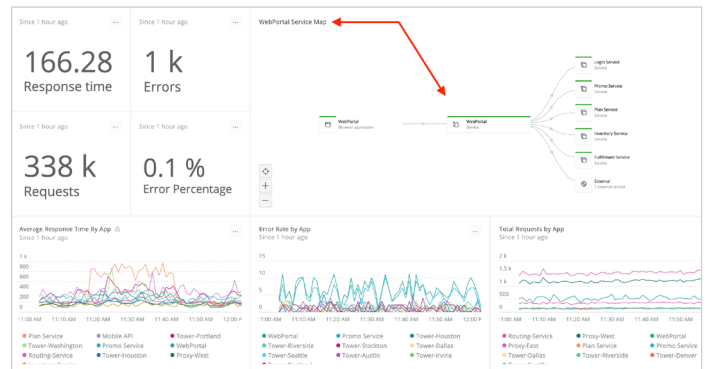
Since 1 hour ago ···

166.28
Response time

Since 1 hour ago ···

1 k
Errors

Since 1 hour ago ···

338 k
Requests

Since 1 hour ago ···

0.1 %
Error Percentage

WebPortal Service Map

WebPortal
Browser application

WebPortal
Service

Login Service
Service

Promo Service
Service

Plan Service
Service

Inventory Service
Service

Fulfillment Service
Service

External
1 external service

Average Response Time By App ···
Since 1 hour ago

1 k
800
600
400
200
0

:1:00 AM 11:10 AM 11:20 AM 11:30 AM 11:40 AM 11:50 AM 12:00 P

Plan Service
Mobile API
Tower-Portland
Tower-Washington
Promo Service
WebPortal
Routing-Service
Tower-Houston
Proxy-West

Error Rate by App ···
Since 1 hour ago

15
10
5
0

1:00 AM 11:10 AM 11:20 AM 11:30 AM 11:40 AM 11:50 AM 12:00 P

WebPortal
Promo Service
Tower-Houston
Tower-Riverside
Tower-Stockton
Tower-Dallas
Tower-Seattle
Tower-Austin
Tower-Irvine

Total Requests by App ···
Since 1 hour ago

2 k
1.5 k
1 k
500
0

1:00 AM 11:10 AM 11:20 AM 11:30 AM 11:40 AM 11:50 AM 12:00 P

Routing-Service
Proxy-West
WebPortal
Proxy-East
Plan Service
Promo Service
Tower-Dallas
Tower-Riverside
Tower-Denver